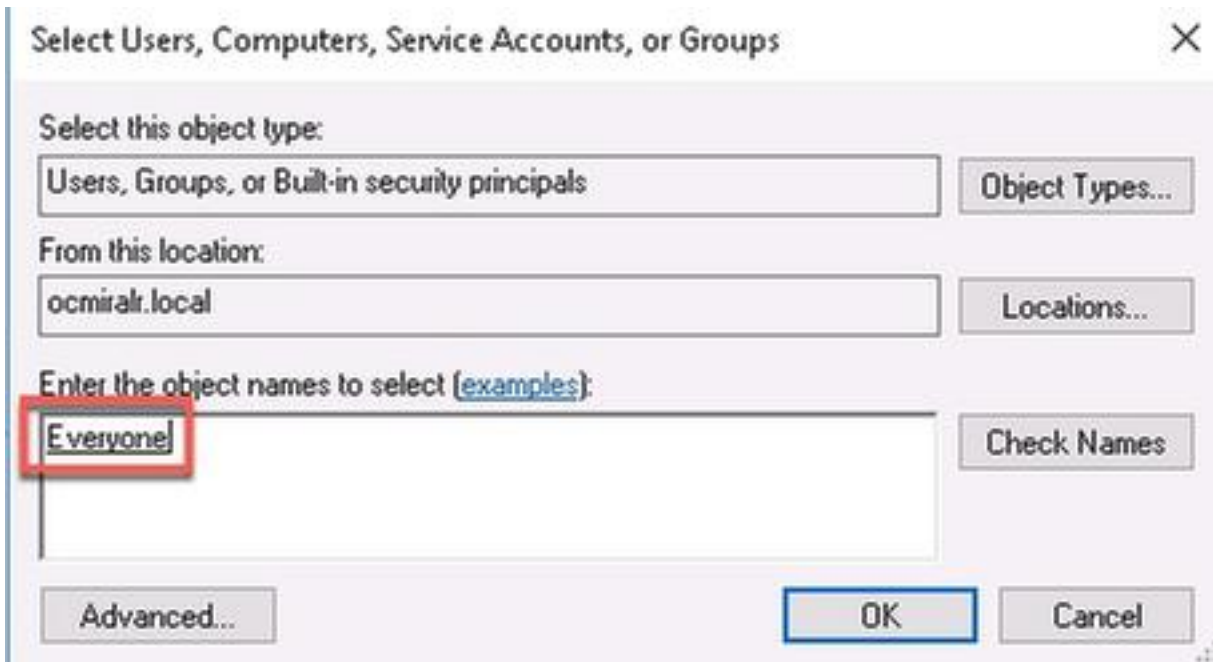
Select Users, Computers, Service Accounts, or Groups

×

Select this object type:

Users, Groups, or Built-in security principals

Object Types...

From this location:

ocmiralr.local

Locations...

Enter the object names to select (examples):

Everyone

Check Names

Advanced...

OK

Cancel